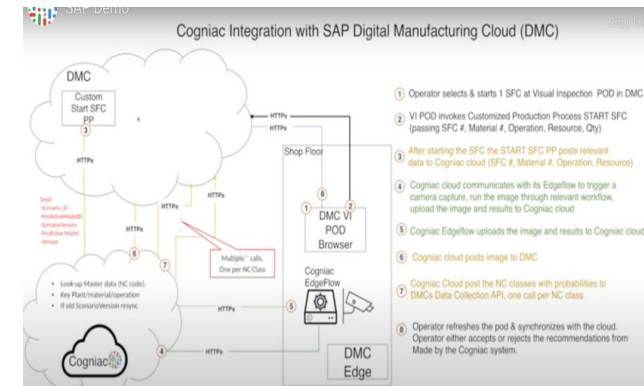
SAP Demo

Cogniac Integration with SAP Digital Manufacturing Cloud (DMC)

DMC

Custom Start SFC PP

3

HTTPs

HTTPs

HTTPs

Shop Floor

HTTPs

Send:
-Scenario_ID
-PredictiveModelID
-ScenarioVersion
-Predictive Model
-Version

HTTPs

HTTPs

8

2

1

DMC VI POD Browser

6

7

Multiple calls. One per NC Class

Cogniac EdgeFlow

• Look-up Master data (NC code).
• Key Plant/material/operation
• If old ScenarioVersion resync

HTTPs

5

4

HTTPs

Cogniac

DMC Edge

1 Operator selects & starts 1 SFC at Visual Inspection POD in DMC

2 VI POD invokes Customized Production Process START SFC (passing SFC #, Material #, Operation, Resource, Qty)

3 After starting the SFC the START SFC PP posts relevant data to Cogniac cloud (SFC #, Material #, Operation, Resource)

4 Cogniac cloud communicates with its Edgeflow to trigger a camera capture, run the image through relevant workflow, upload the image and results to Cogniac cloud

5 Cogniac Edgeflow uploads the image and results to Cogniac cloud

6 Cogniac cloud posts image to DMC

7 Cogniac Cloud post the NC classes with probabilities to DMCs Data Collection API, one call per NC class

8 Operator refreshes the pod & synchronizes with the cloud. Operator either accepts or rejects the recommendations from Made by the Cogniac system.